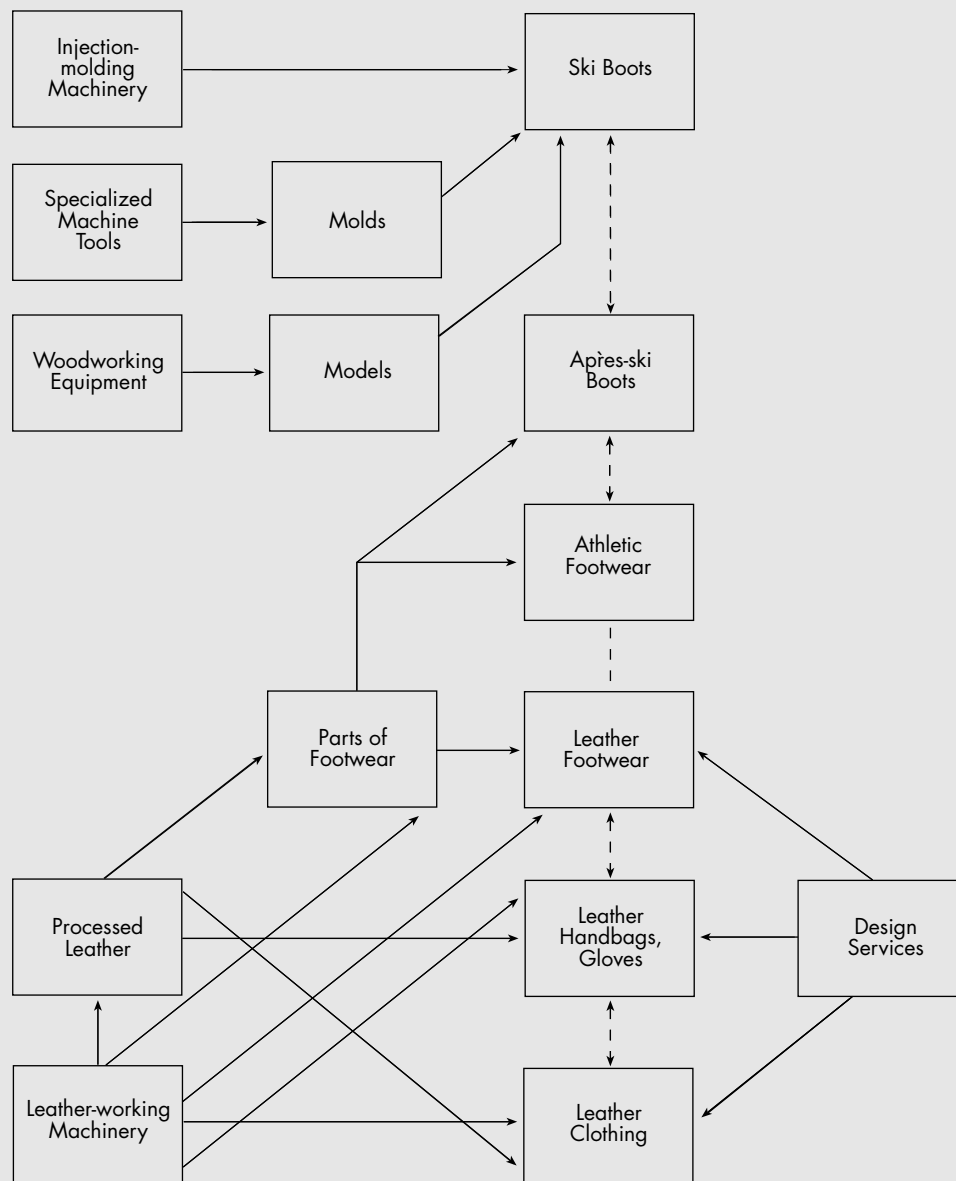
Injection-molding Machinery

Ski Boots

Specialized Machine Tools

Molds

Woodworking Equipment

Models

Après-ski Boots

Athletic Footwear

Parts of Footwear

Leather Footwear

Processed Leather

Leather Handbags, Gloves

Design Services

Leather-working Machinery

Leather Clothing